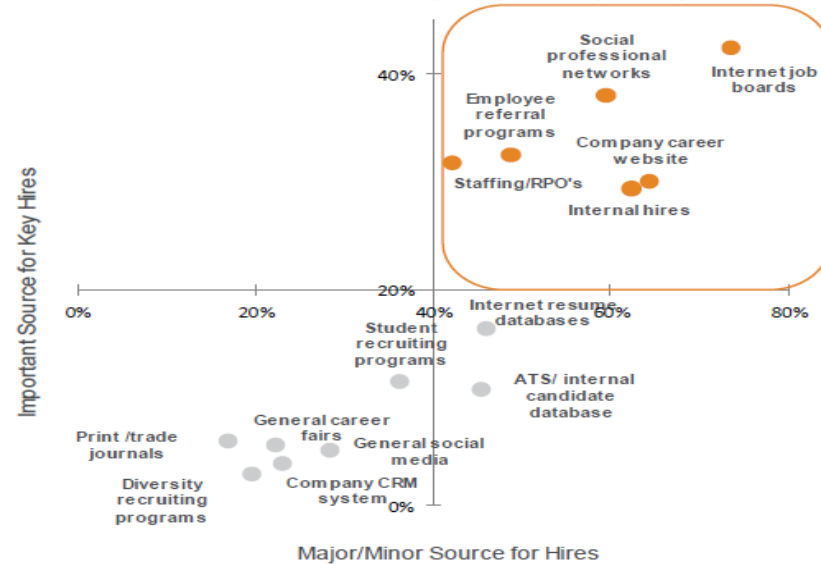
Important Source for Key Hires

40%

20%

0%

0%

20%

40%

60%

80%

Social professional networks

Internet job boards

Employee referral programs

Company career website

Staffing/RPO's

Internal hires

Internet resume databases

Student recruiting programs

ATS/ internal candidate database

General career fairs

Print /trade journals

General social media

Diversity recruiting programs

Company CRM system

Major/Minor Source for Hires